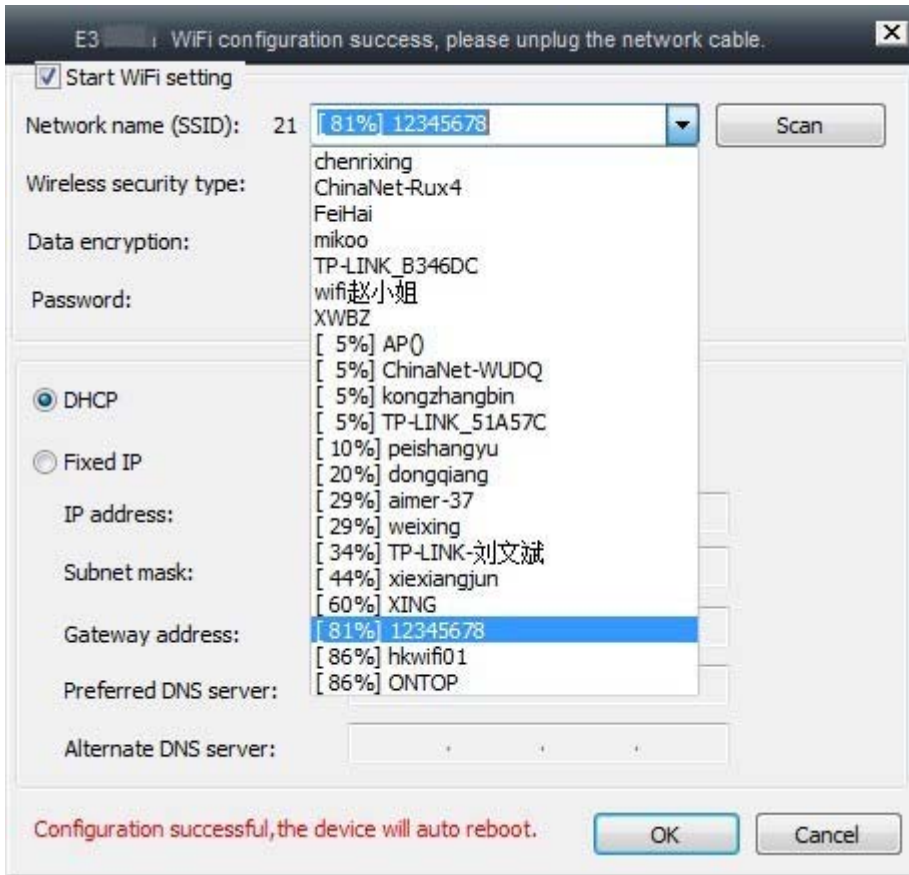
E3 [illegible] WiFi configuration success, please unplug the network cable.

Start WiFi setting

Network name (SSID): 21 [ 81%] 12345678

Scan

Wireless security type:

Data encryption:

Password:

chenrixing
ChinaNet-Rux4
FeiHai
mikoo
TP-LINK_B346DC
wifi赵小姐
XWBZ
[ 5%] AP()
[ 5%] ChinaNet-WUDQ
[ 5%] kongzhangbin
[ 5%] TP-LINK_51A57C
[ 10%] peishangyu
[ 20%] dongqiang
[ 29%] aimer-37
[ 29%] weixing
[ 34%] TP-LINK-刘文斌
[ 44%] xiexiangjun
[ 60%] XING
[ 81%] 12345678
[ 86%] hkwifi01
[ 86%] ONTOP

DHCP

Fixed IP

IP address:

Subnet mask:

Gateway address:

Preferred DNS server:

Alternate DNS server: . . .

Configuration successful,the device will auto reboot.

OK

Cancel